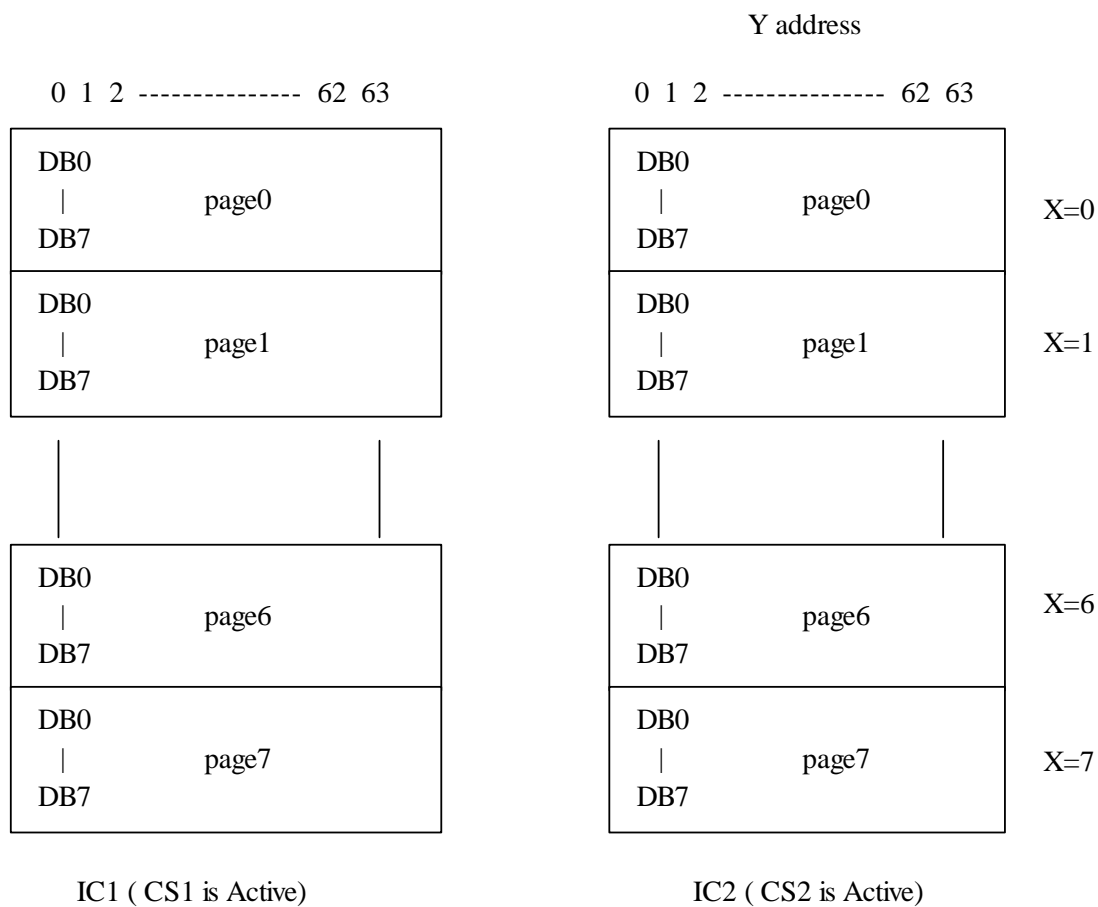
Y address

0 1 2 -------------- 62 63

0 1 2 -------------- 62 63

DB0
|
DB7
page0

DB0
|
DB7
page1

DB0
|
DB7
page6

DB0
|
DB7
page7

IC1 ( CS1 is Active)

DB0
|
DB7
page0

X=0

DB0
|
DB7
page1

X=1

DB0
|
DB7
page6

X=6

DB0
|
DB7
page7

X=7

IC2 ( CS2 is Active)